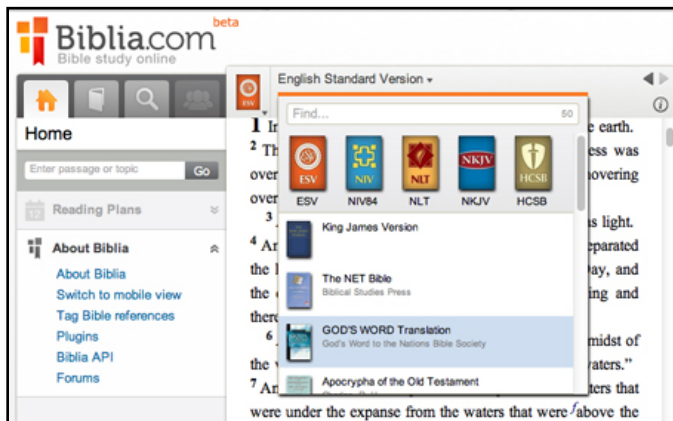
Biblia.com beta
Bible study online

Home

Enter passage or topic Go

Reading Plans

About Biblia

About Biblia
Switch to mobile view
Tag Bible references
Plugins
Biblia API
Forums

English Standard Version

Find... 50

ESV NIV NLT NKJV HCSB

ESV NIV84 NLT NKJV HCSB

King James Version

The NET Bible
Biblical Studies Press

GOD'S WORD Translation
God's Word to the Nations Bible Society

Apocrypha of the Old Testament

1 In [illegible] e earth.
2 Th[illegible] ess was
over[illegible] novering
over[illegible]
3 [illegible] s light.
4 An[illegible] eparated
the l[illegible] ay, and
the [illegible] ing and
there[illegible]
6 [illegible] midst of
the v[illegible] aters."
7 An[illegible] ters that
were under the expanse from the waters that were f above the